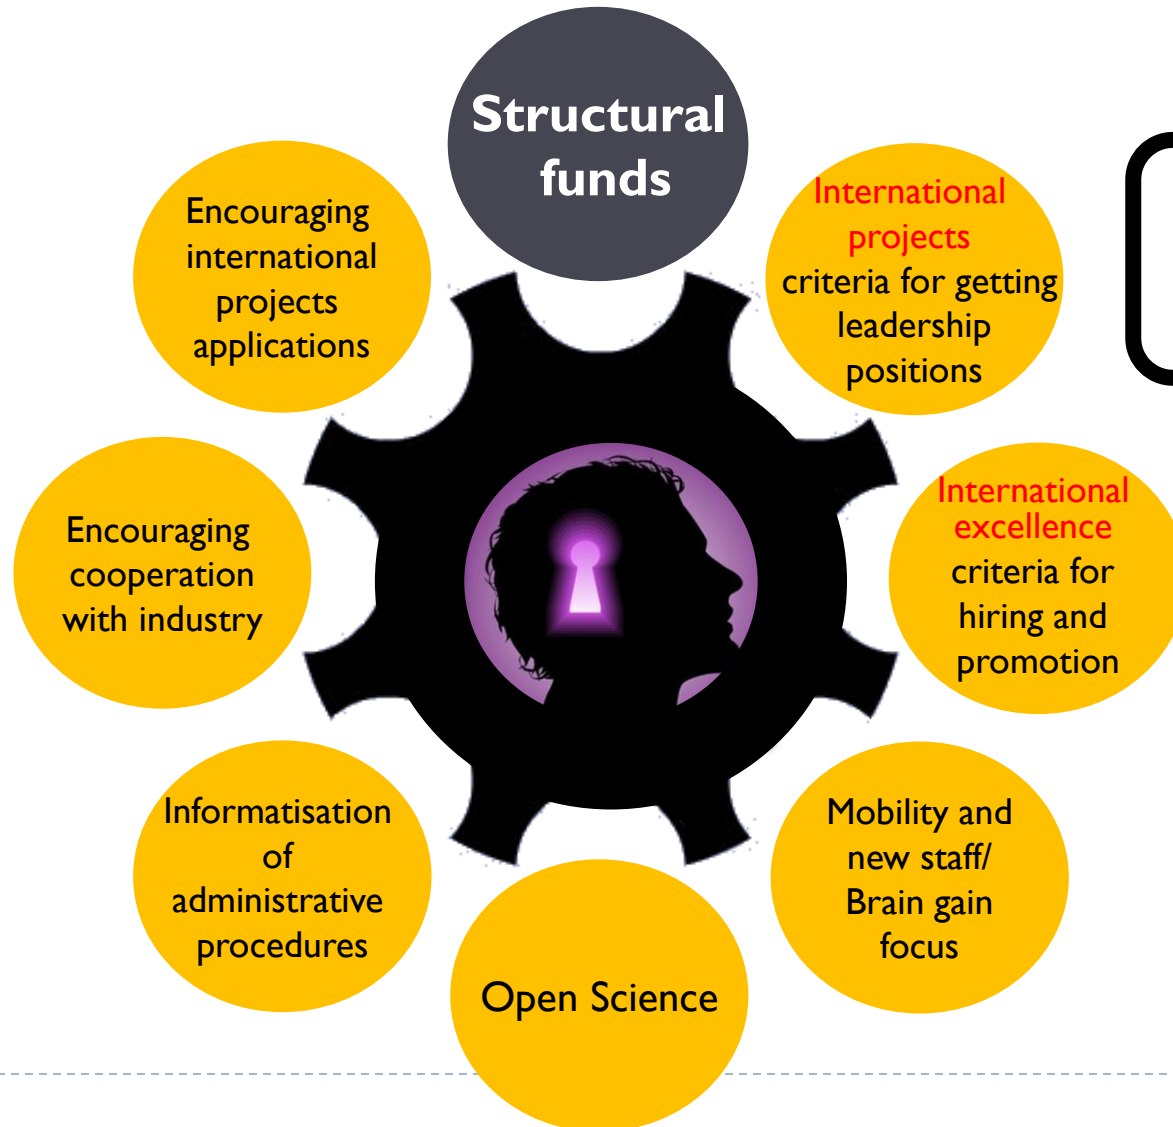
Structural funds

International projects criteria for getting leadership positions

International excellence criteria for hiring and promotion

Mobility and new staff/ Brain gain focus

Open Science

Informatisation of administrative procedures

Encouraging cooperation with industry

Encouraging international projects applications